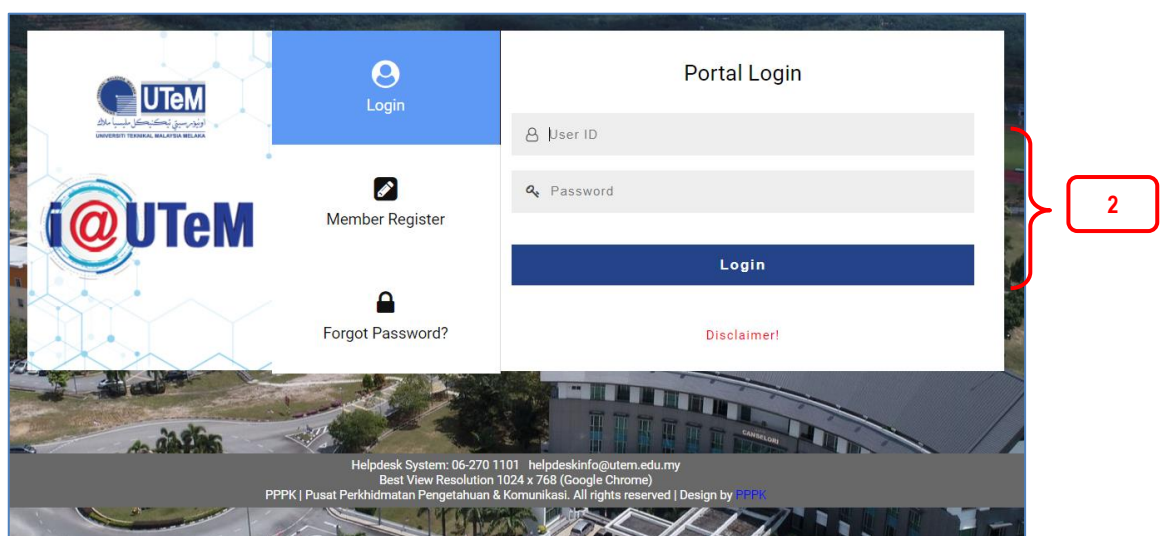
UTeM
اونيۏرسيتي تيكنيكل مليسيا ملاك
UNIVERSITI TEKNIKAL MALAYSIA MELAKA

i@UTeM

Login

Member Register

Forgot Password?

Portal Login

User ID

Password

Login

Disclaimer!

2

CANSELORI

Helpdesk System: 06-270 1101 helpdeskinfo@utem.edu.my
Best View Resolution 1024 x 768 (Google Chrome)
PPPK | Pusat Perkhidmatan Pengetahuan & Komunikasi. All rights reserved | Design by PPPK